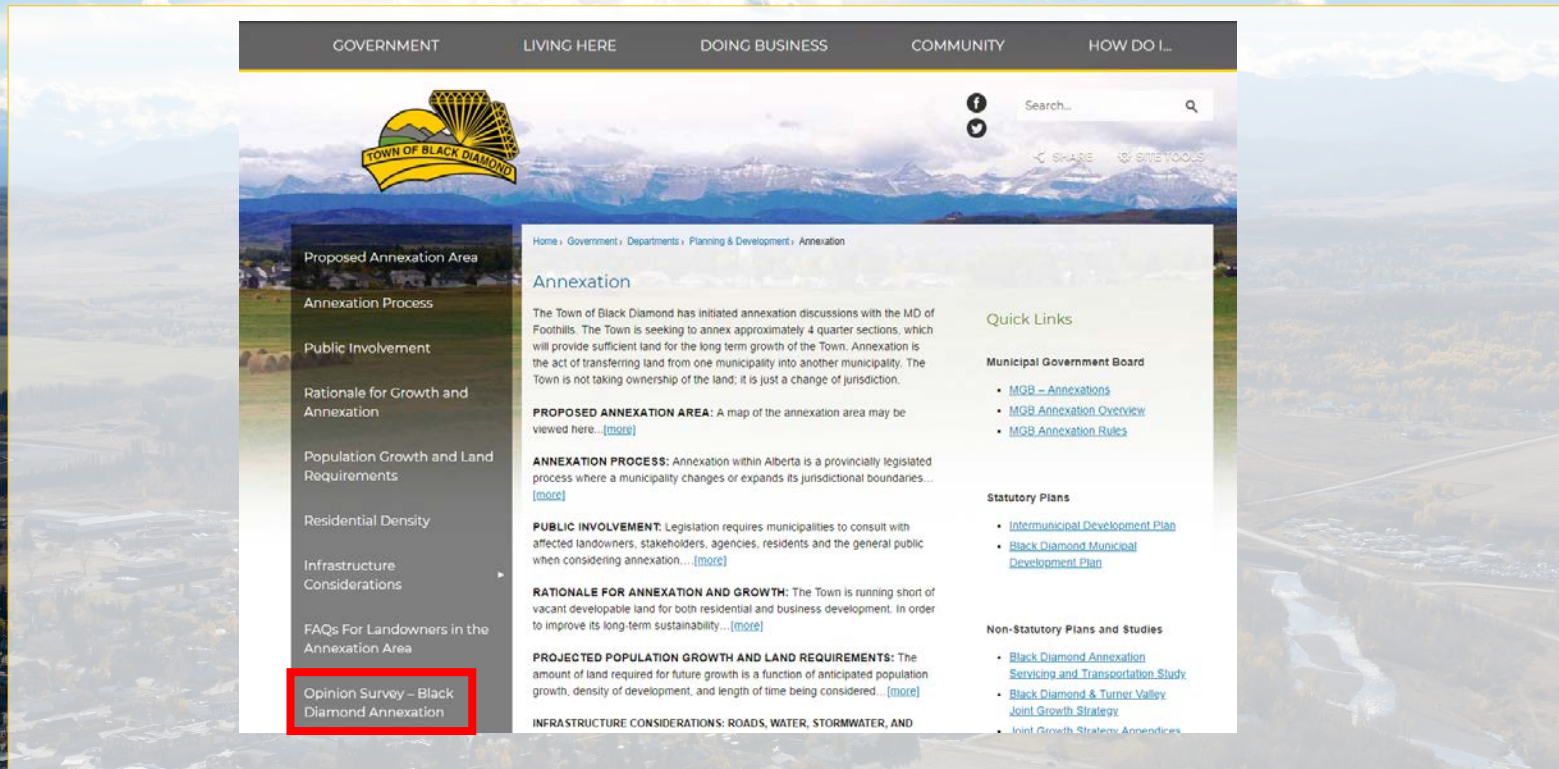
GOVERNMENT LIVING HERE DOING BUSINESS COMMUNITY HOW DO I...

TOWN OF BLACK DIAMOND

Search...

SHARE SITE TOOLS

Proposed Annexation Area

Annexation Process

Public Involvement

Rationale for Growth and Annexation

Population Growth and Land Requirements

Residential Density

Infrastructure Considerations

FAQs For Landowners in the Annexation Area

Opinion Survey – Black Diamond Annexation

Home › Government › Departments › Planning & Development › Annexation

Annexation

The Town of Black Diamond has initiated annexation discussions with the MD of Foothills. The Town is seeking to annex approximately 4 quarter sections, which will provide sufficient land for the long term growth of the Town. Annexation is the act of transferring land from one municipality into another municipality. The Town is not taking ownership of the land; it is just a change of jurisdiction.

PROPOSED ANNEXATION AREA: A map of the annexation area may be viewed here...[more]

ANNEXATION PROCESS: Annexation within Alberta is a provincially legislated process where a municipality changes or expands its jurisdictional boundaries... [more]

PUBLIC INVOLVEMENT: Legislation requires municipalities to consult with affected landowners, stakeholders, agencies, residents and the general public when considering annexation....[more]

RATIONALE FOR ANNEXATION AND GROWTH: The Town is running short of vacant developable land for both residential and business development. In order to improve its long-term sustainability...[more]

PROJECTED POPULATION GROWTH AND LAND REQUIREMENTS: The amount of land required for future growth is a function of anticipated population growth, density of development, and length of time being considered...[more]

INFRASTRUCTURE CONSIDERATIONS: ROADS, WATER, STORMWATER, AND

Quick Links

Municipal Government Board

- MGB – Annexations
- MGB Annexation Overview
- MGB Annexation Rules

Statutory Plans

- Intermunicipal Development Plan
- Black Diamond Municipal Development Plan

Non-Statutory Plans and Studies

- Black Diamond Annexation Servicing and Transportation Study
- Black Diamond & Turner Valley Joint Growth Strategy
- Joint Growth Strategy Appendices